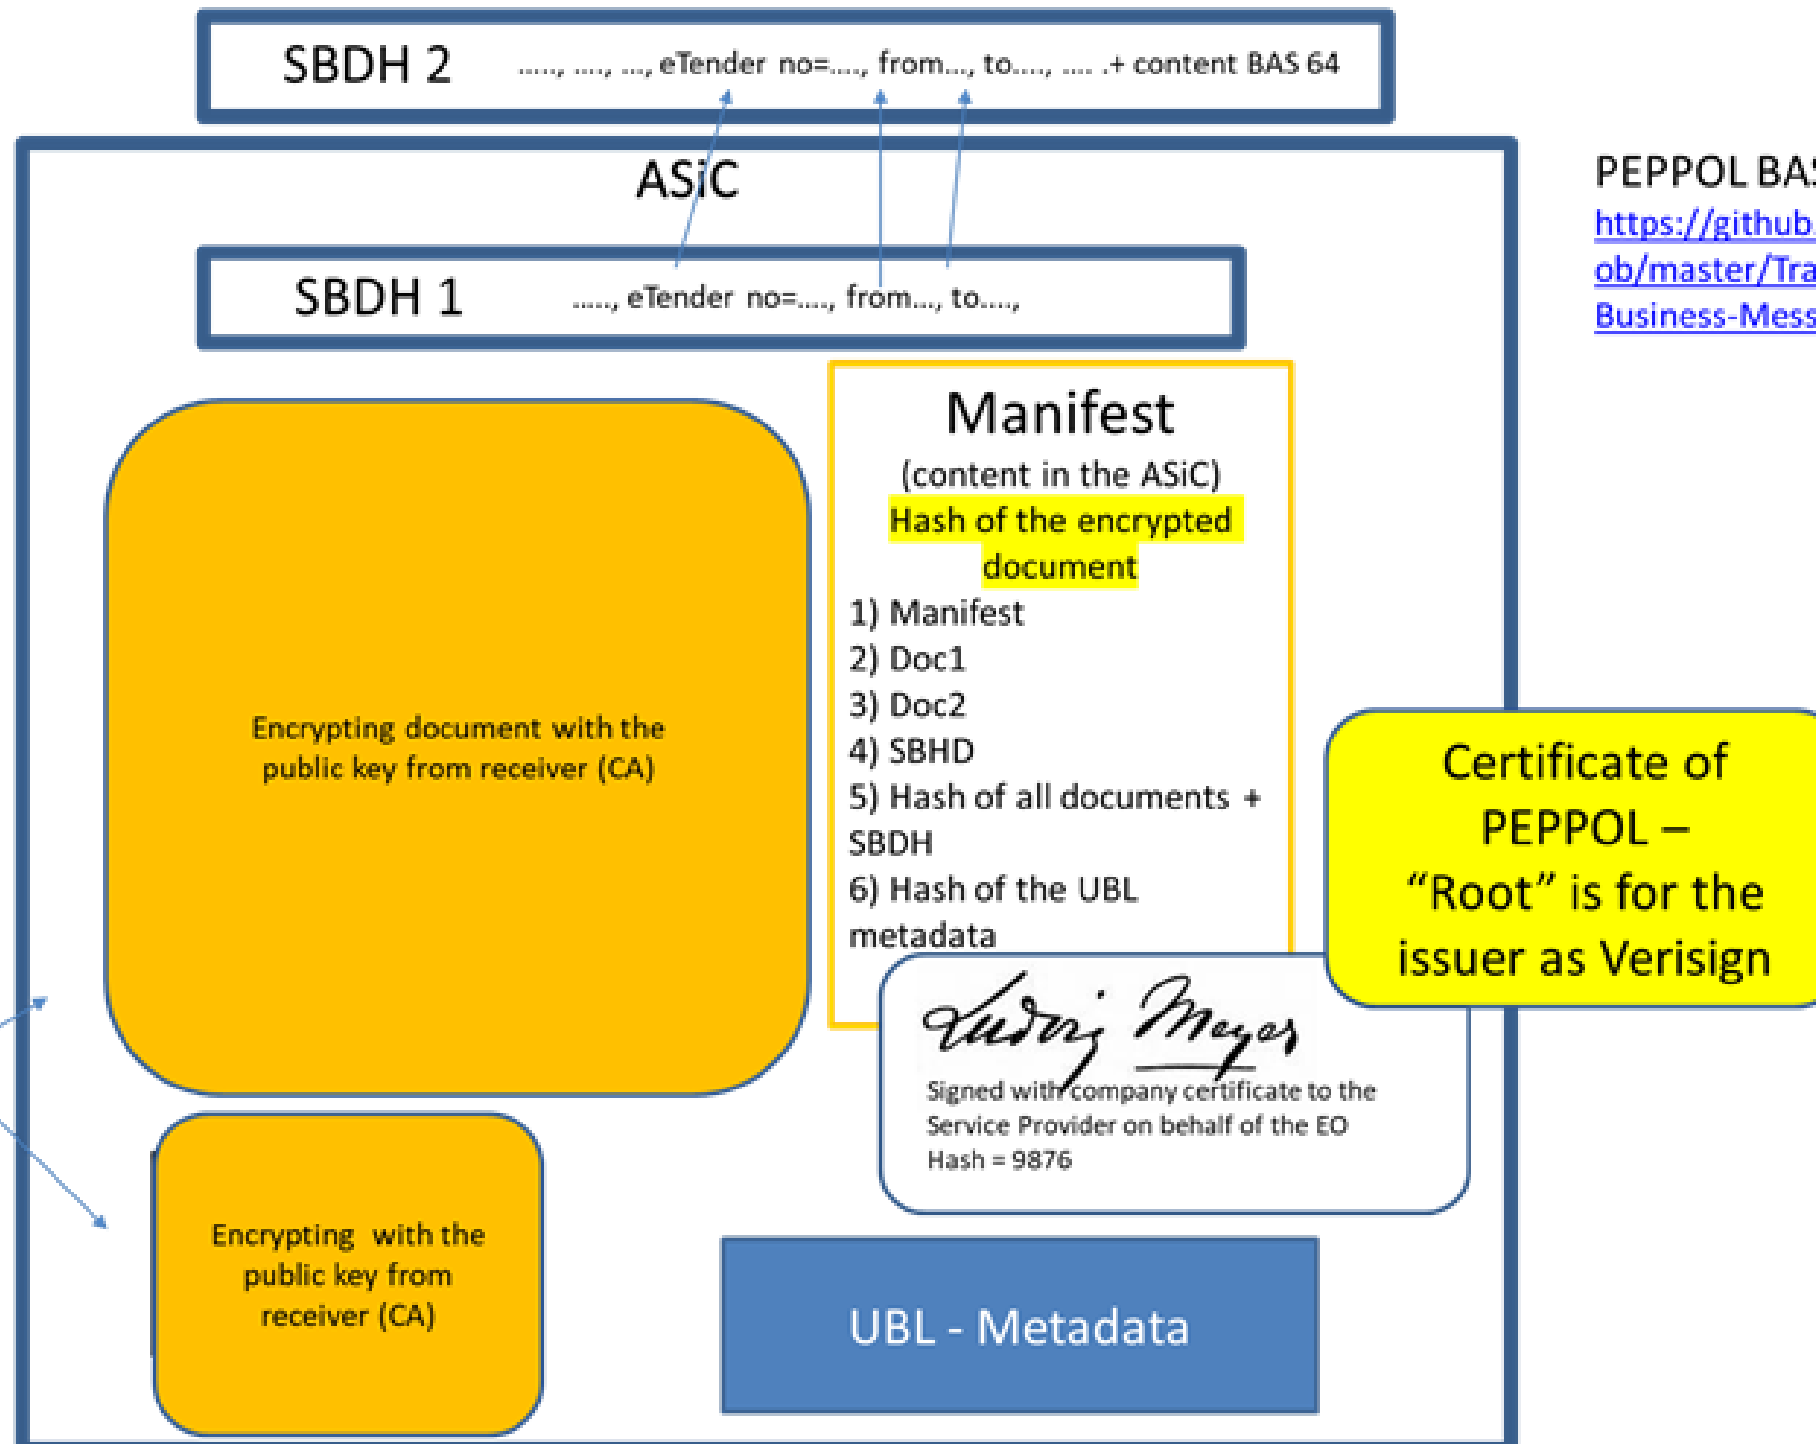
SBDH 2 ....., ...., ...., eTender no=...., from..., to...., .... .+ content BAS 64

ASiC

SBDH 1 ....., eTender no=...., from..., to....,

PEPPOL BA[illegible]
https://github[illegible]
ob/master/Tra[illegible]
Business-Mess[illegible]

Encrypting document with the public key from receiver (CA)

Manifest
(content in the ASiC)
Hash of the encrypted document
1) Manifest
2) Doc1
3) Doc2
4) SBHD
5) Hash of all documents + SBDH
6) Hash of the UBL metadata

Certificate of PEPPOL – “Root” is for the issuer as Verisign

Ludwig Meyer
Signed with company certificate to the Service Provider on behalf of the EO
Hash = 9876

Encrypting with the public key from receiver (CA)

UBL - Metadata